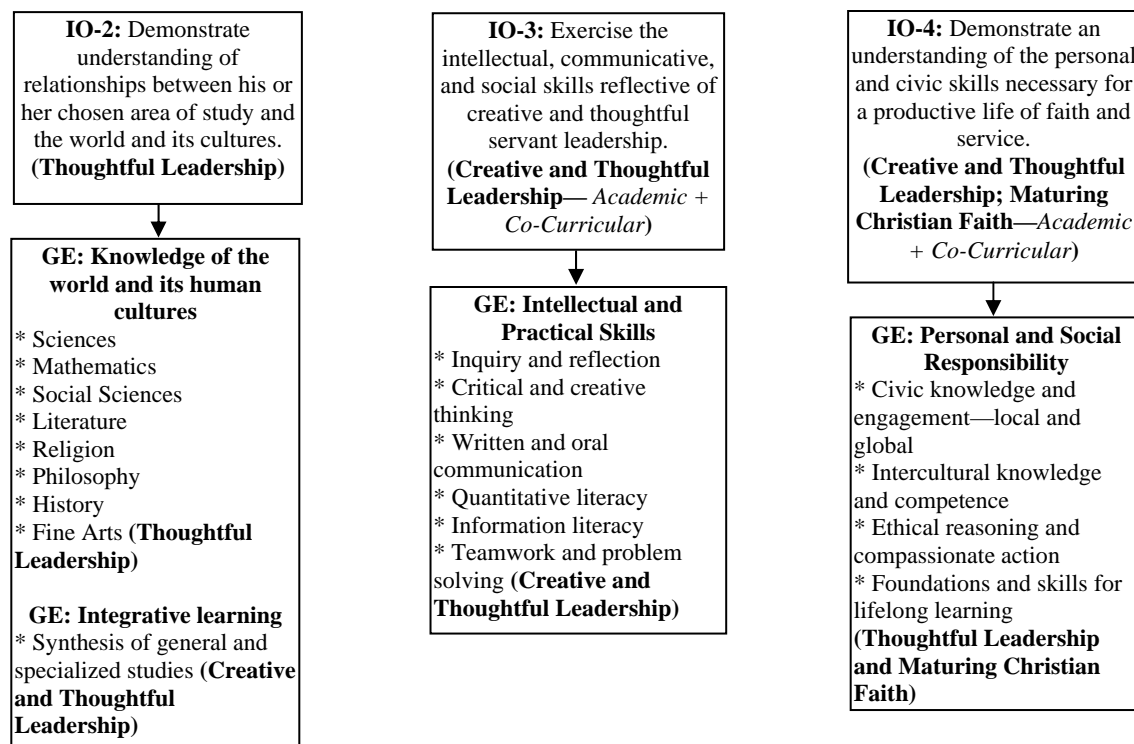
**IO-2:** Demonstrate understanding of relationships between his or her chosen area of study and the world and its cultures. **(Thoughtful Leadership)**

**GE: Knowledge of the world and its human cultures**
\* Sciences
\* Mathematics
\* Social Sciences
\* Literature
\* Religion
\* Philosophy
\* History
\* Fine Arts **(Thoughtful Leadership)**

**GE: Integrative learning**
\* Synthesis of general and specialized studies **(Creative and Thoughtful Leadership)**

**IO-3:** Exercise the intellectual, communicative, and social skills reflective of creative and thoughtful servant leadership. **(Creative and Thoughtful Leadership—** *Academic + Co-Curricular***)**

**GE: Intellectual and Practical Skills**
\* Inquiry and reflection
\* Critical and creative thinking
\* Written and oral communication
\* Quantitative literacy
\* Information literacy
\* Teamwork and problem solving **(Creative and Thoughtful Leadership)**

**IO-4:** Demonstrate an understanding of the personal and civic skills necessary for a productive life of faith and service. **(Creative and Thoughtful Leadership; Maturing Christian Faith—***Academic + Co-Curricular***)**

**GE: Personal and Social Responsibility**
\* Civic knowledge and engagement—local and global
\* Intercultural knowledge and competence
\* Ethical reasoning and compassionate action
\* Foundations and skills for lifelong learning
**(Thoughtful Leadership and Maturing Christian Faith)**